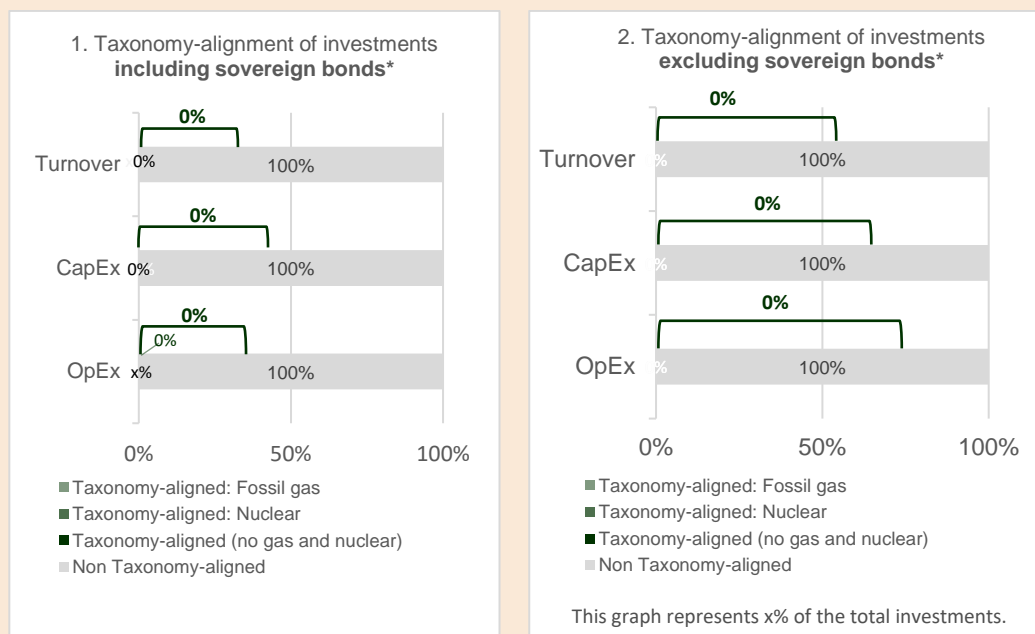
1. Taxonomy-alignment of investments **including sovereign bonds***

0%

Turnover 0% 100%

0%

CapEx 0% 100%

0%

0%

OpEx x% 100%

0% 50% 100%

Taxonomy-aligned: Fossil gas
Taxonomy-aligned: Nuclear
Taxonomy-aligned (no gas and nuclear)
Non Taxonomy-aligned

2. Taxonomy-alignment of investments **excluding sovereign bonds***

0%

Turnover % 100%

0%

CapEx % 100%

0%

OpEx % 100%

0% 50% 100%

Taxonomy-aligned: Fossil gas
Taxonomy-aligned: Nuclear
Taxonomy-aligned (no gas and nuclear)
Non Taxonomy-aligned

This graph represents x% of the total investments.